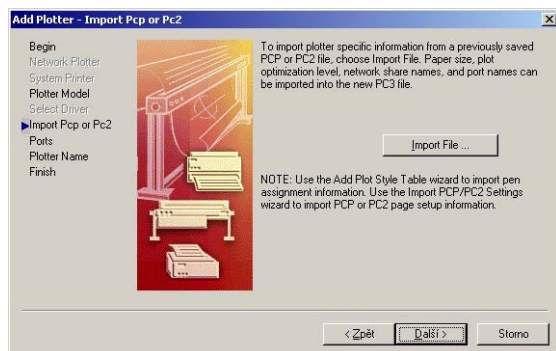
Add Plotter - Import Pcp or Pc2

Begin
Network Plotter
System Printer
Plotter Model
Select Driver
Import Pcp or Pc2
Ports
Plotter Name
Finish

To import plotter specific information from a previously saved PCP or PC2 file, choose Import File. Paper size, plot optimization level, network share names, and port names can be imported into the new PC3 file.

Import File ...

NOTE: Use the Add Plot Style Table wizard to import pen assignment information. Use the Import PCP/PC2 Settings wizard to import PCP or PC2 page setup information.

< Zpět
Další >
Storno